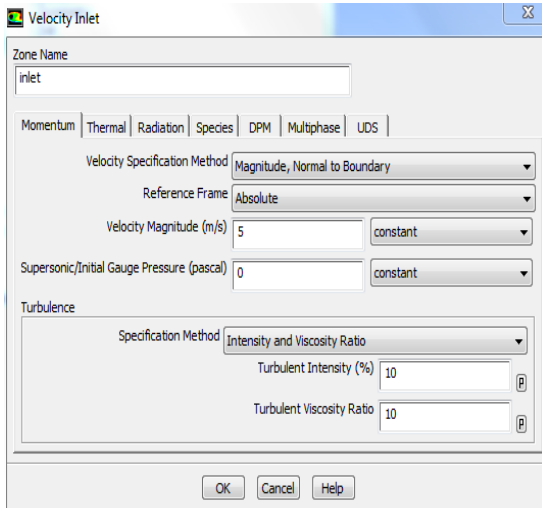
Velocity Inlet

Zone Name
inlet

Momentum | Thermal | Radiation | Species | DPM | Multiphase | UDS

Velocity Specification Method Magnitude, Normal to Boundary
Reference Frame Absolute
Velocity Magnitude (m/s) 5 constant
Supersonic/Initial Gauge Pressure (pascal) 0 constant

Turbulence
Specification Method Intensity and Viscosity Ratio
Turbulent Intensity (%) 10 P
Turbulent Viscosity Ratio 10 P

OK Cancel Help